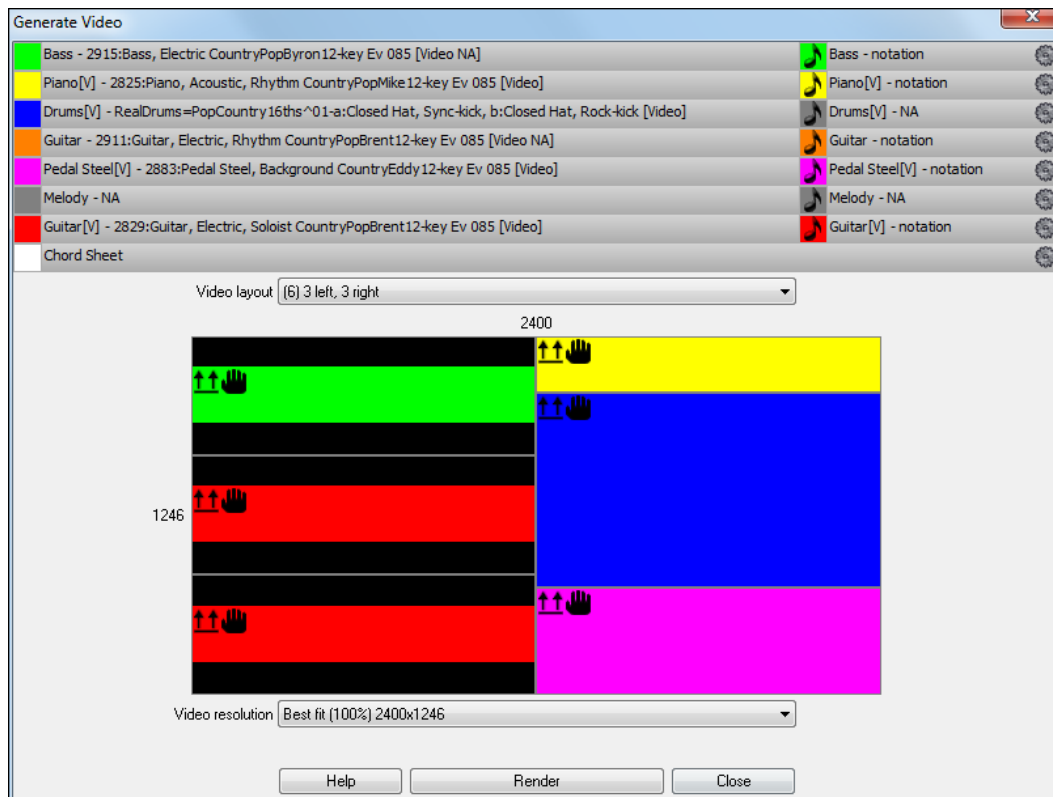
Generate Video

Bass - 2915:Bass, Electric CountryPopByron12-key Ev 085 [Video NA] | Bass - notation
Piano[V] - 2825:Piano, Acoustic, Rhythm CountryPopMike12-key Ev 085 [Video] | Piano[V] - notation
Drums[V] - RealDrums=PopCountry16ths^01-a:Closed Hat, Sync-kick, b:Closed Hat, Rock-kick [Video] | Drums[V] - NA
Guitar - 2911:Guitar, Electric, Rhythm CountryPopBrent12-key Ev 085 [Video NA] | Guitar - notation
Pedal Steel[V] - 2883:Pedal Steel, Background CountryEddy12-key Ev 085 [Video] | Pedal Steel[V] - notation
Melody - NA | Melody - NA
Guitar[V] - 2829:Guitar, Electric, Soloist CountryPopBrent12-key Ev 085 [Video] | Guitar[V] - notation
Chord Sheet

Video layout (6) 3 left, 3 right

2400

1246

Video resolution Best fit (100%) 2400x1246

Help Render Close